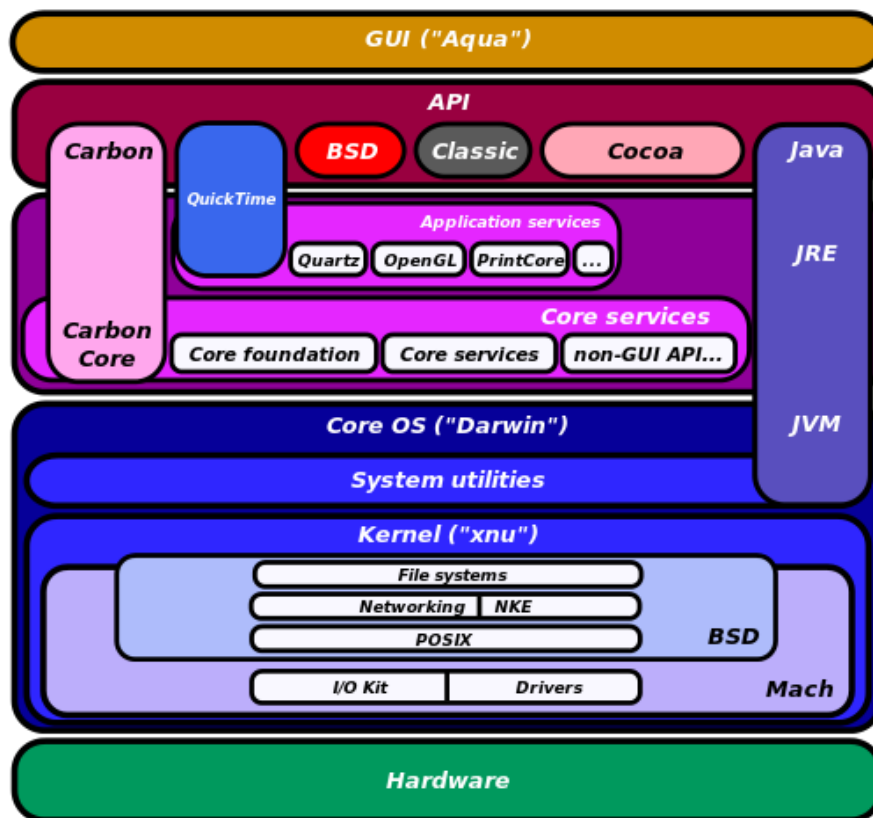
GUI ("Aqua")

API

Carbon

QuickTime

BSD

Classic

Cocoa

Java

Application services

Quartz

OpenGL

PrintCore

...

JRE

Carbon Core

Core services

Core foundation

Core services

non-GUI API...

Core OS ("Darwin")

JVM

System utilities

Kernel ("xnu")

File systems

Networking

NKE

POSIX

BSD

I/O Kit

Drivers

Mach

Hardware